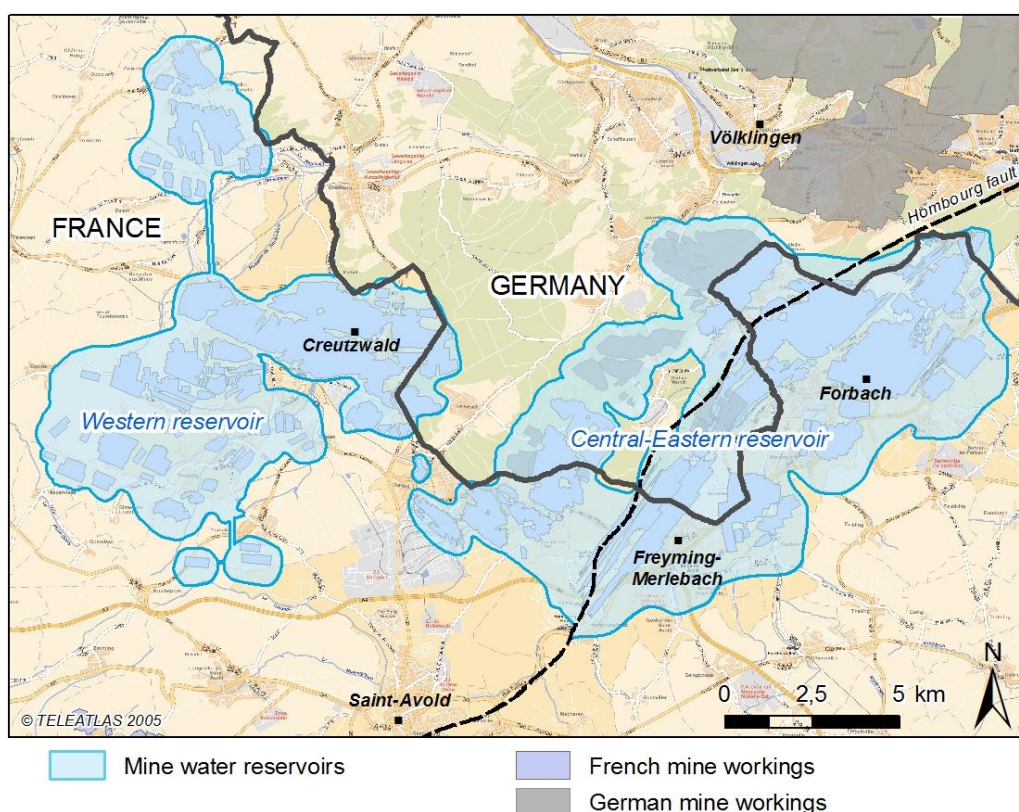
FRANCE

GERMANY

Völklingen

Hombourg fault

Creutzwald

Forbach

Western reservoir

Central-Eastern reservoir

Freyming-Merlebach

Saint-Avold

© TELEATLAS 2005

0 2,5 5 km

N

Mine water reservoirs

French mine workings

German mine workings